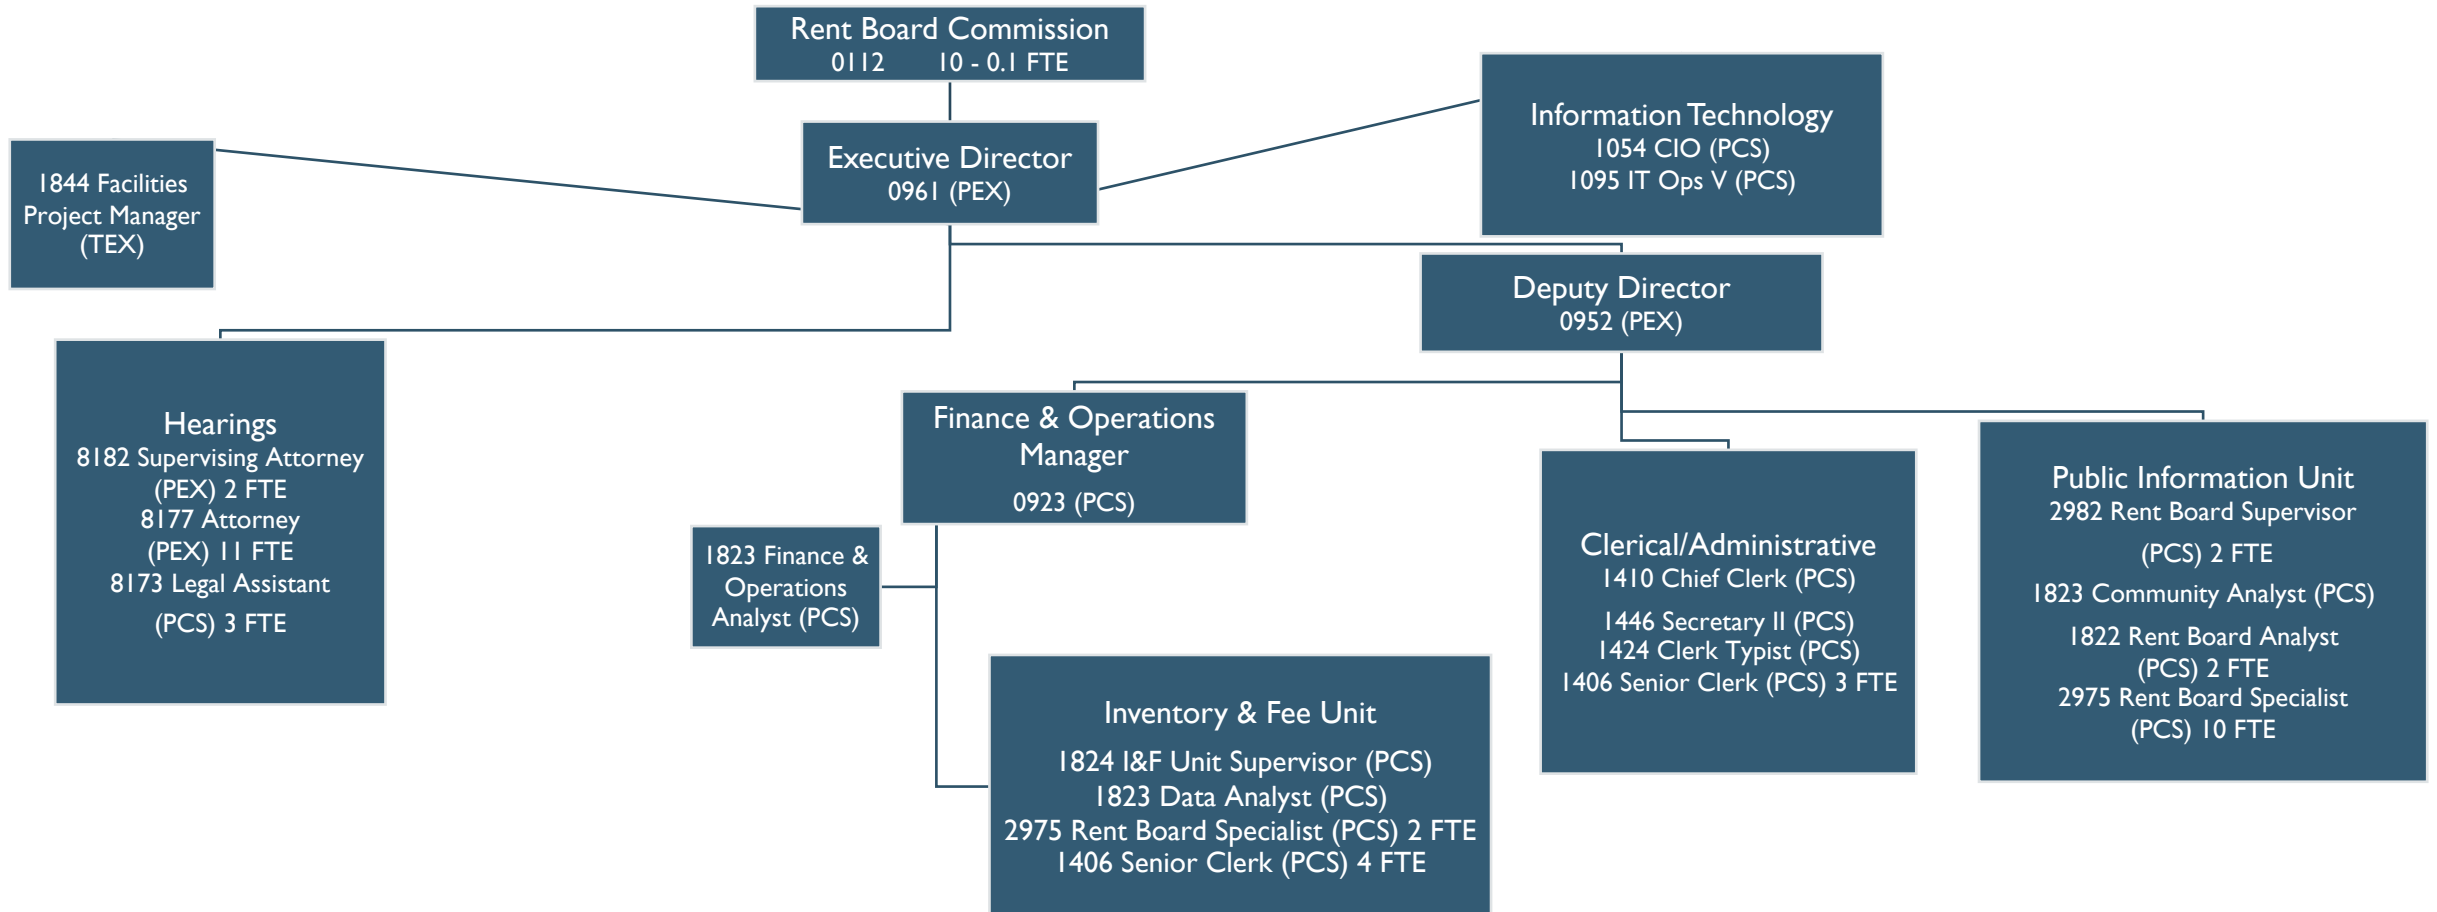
Rent Board Commission
0112 10 - 0.1 FTE

1844 Facilities Project Manager (TEX)

Executive Director
0961 (PEX)

Information Technology
1054 CIO (PCS)
1095 IT Ops V (PCS)

Deputy Director
0952 (PEX)

Hearings
8182 Supervising Attorney (PEX) 2 FTE
8177 Attorney (PEX) 11 FTE
8173 Legal Assistant (PCS) 3 FTE

Finance & Operations Manager
0923 (PCS)

1823 Finance & Operations Analyst (PCS)

Clerical/Administrative
1410 Chief Clerk (PCS)
1446 Secretary II (PCS)
1424 Clerk Typist (PCS)
1406 Senior Clerk (PCS) 3 FTE

Public Information Unit
2982 Rent Board Supervisor (PCS) 2 FTE
1823 Community Analyst (PCS)
1822 Rent Board Analyst (PCS) 2 FTE
2975 Rent Board Specialist (PCS) 10 FTE

Inventory & Fee Unit
1824 I&F Unit Supervisor (PCS)
1823 Data Analyst (PCS)
2975 Rent Board Specialist (PCS) 2 FTE
1406 Senior Clerk (PCS) 4 FTE